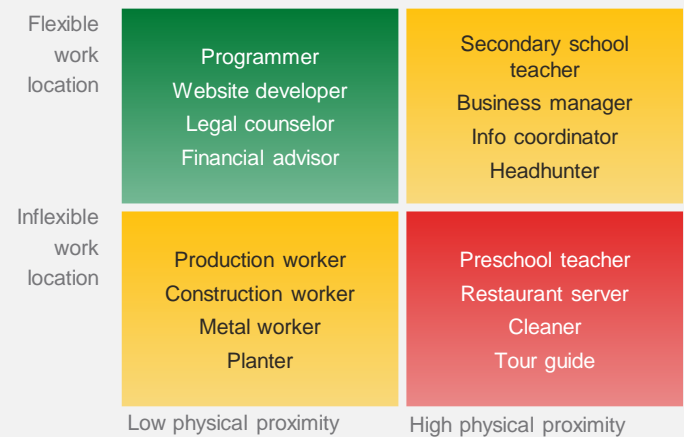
Flexible work location

Programmer
Website developer
Legal counselor
Financial advisor

Secondary school teacher
Business manager
Info coordinator
Headhunter

Inflexible work location

Production worker
Construction worker
Metal worker
Planter

Preschool teacher
Restaurant server
Cleaner
Tour guide

Low physical proximity

High physical proximity